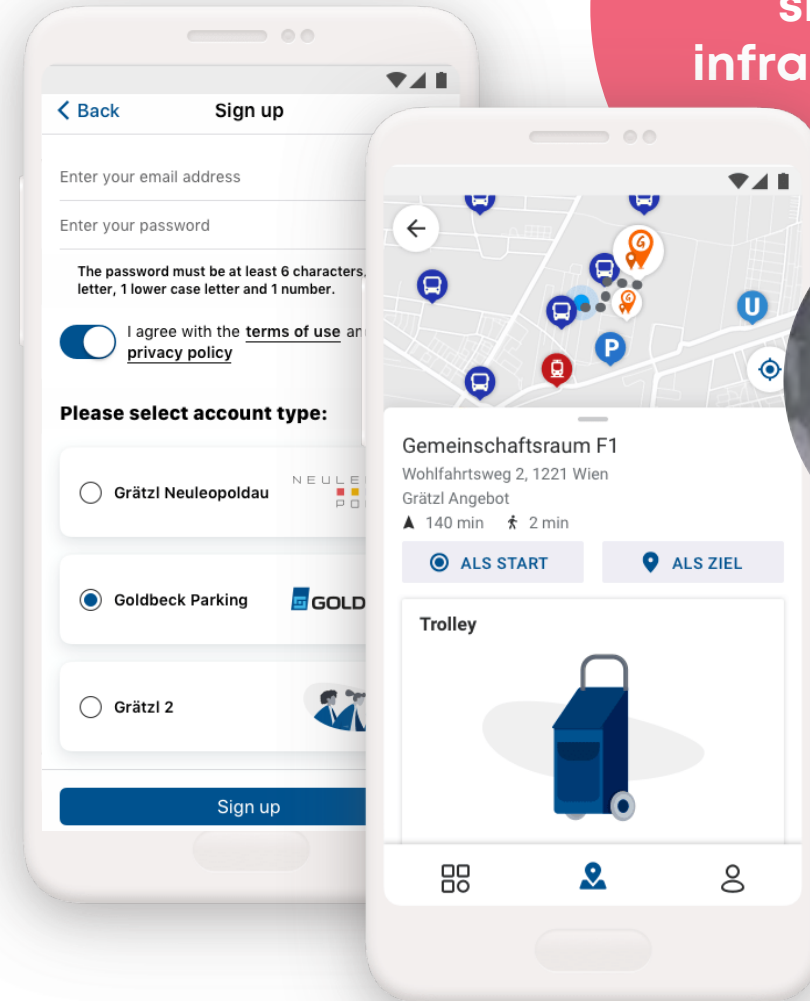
sh
infra

< Back
Sign up

Enter your email address

Enter your password

The password must be at least 6 characters, letter, 1 lower case letter and 1 number.

I agree with the terms of use an privacy policy

Please select account type:

Grätzl Neuleopoldau

NEULE PO

Goldbeck Parking

GOLD

Grätzl 2

Sign up

G

G

P

U

Gemeinschaftsraum F1
Wohlfahrtsweg 2, 1221 Wien
Grätzl Angebot
140 min 2 min

ALS START
ALS ZIEL

Trolley